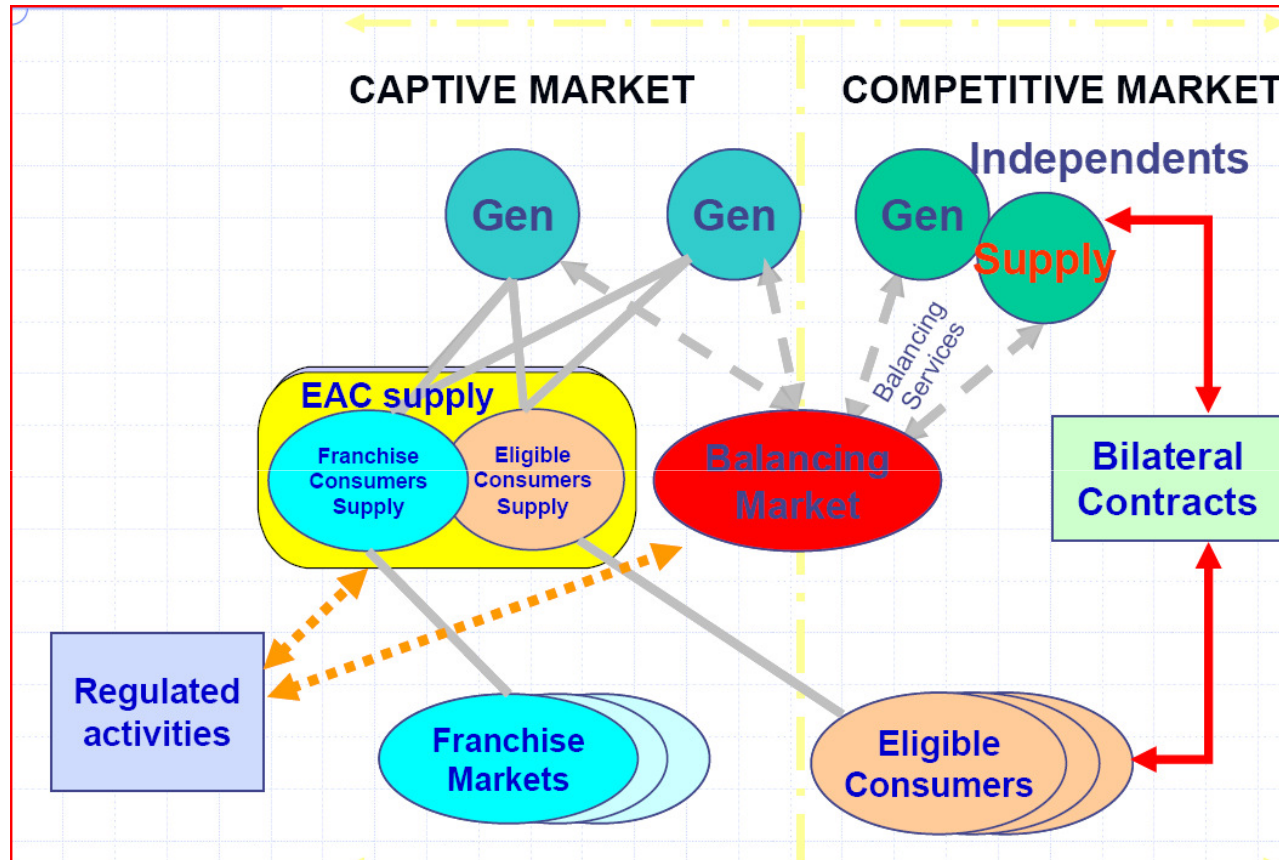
CAPTIVE MARKET

COMPETITIVE MARKET

Independents

Gen

Gen

Gen

Supply

Balancing Services

EAC supply

Franchise Consumers Supply

Eligible Consumers Supply

Balancing Market

Bilateral Contracts

Regulated activities

Franchise Markets

Eligible Consumers